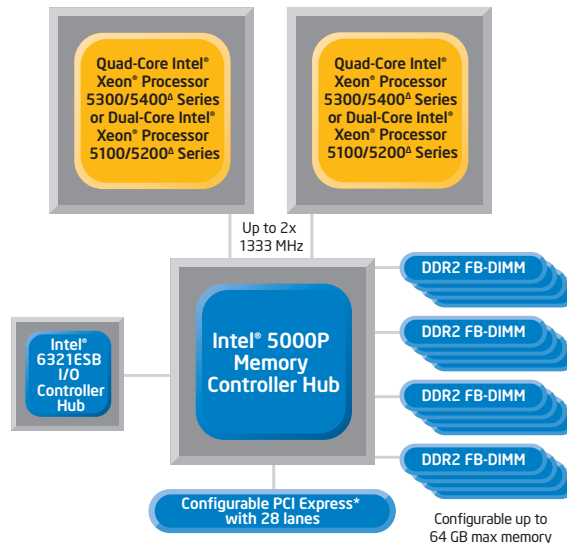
Quad-Core Intel® Xeon® Processor 5300/5400$^{\Delta}$ Series or Dual-Core Intel® Xeon® Processor 5100/5200$^{\Delta}$ Series

Quad-Core Intel® Xeon® Processor 5300/5400$^{\Delta}$ Series or Dual-Core Intel® Xeon® Processor 5100/5200$^{\Delta}$ Series

Up to 2x 1333 MHz

Intel® 6321ESB I/O Controller Hub

Intel® 5000P Memory Controller Hub

DDR2 FB-DIMM

DDR2 FB-DIMM

DDR2 FB-DIMM

DDR2 FB-DIMM

Configurable PCI Express* with 28 lanes

Configurable up to 64 GB max memory